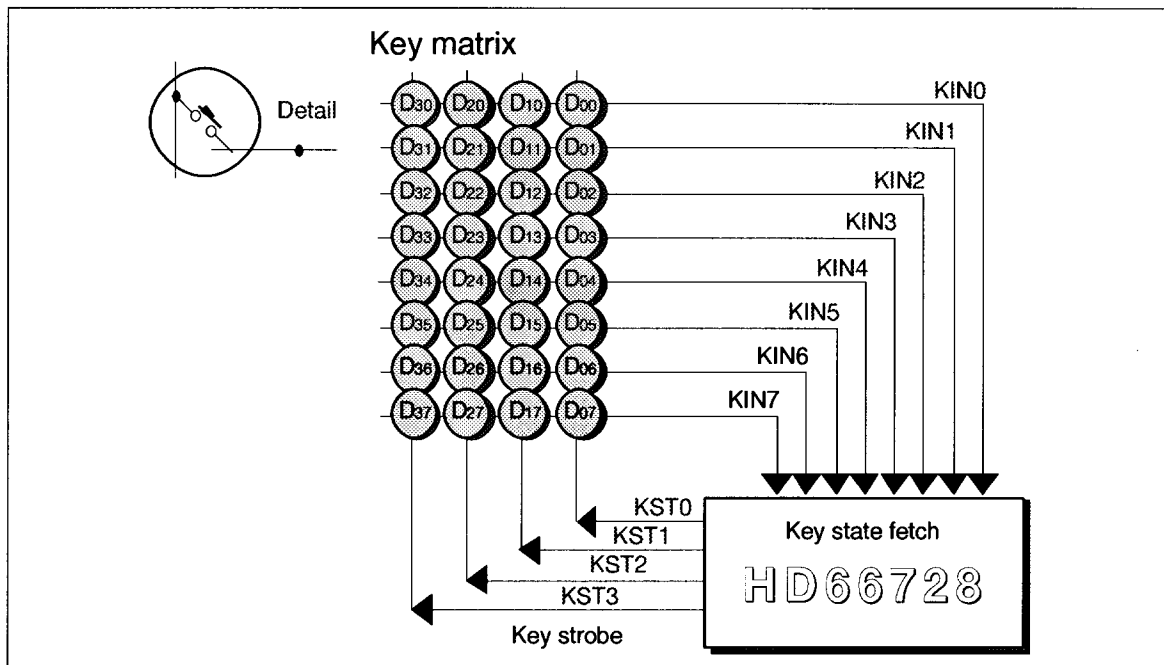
Key matrix

Detail

$D_{30}$ $D_{20}$ $D_{10}$ $D_{00}$
$D_{31}$ $D_{21}$ $D_{11}$ $D_{01}$
$D_{32}$ $D_{22}$ $D_{12}$ $D_{02}$
$D_{33}$ $D_{23}$ $D_{13}$ $D_{03}$
$D_{34}$ $D_{24}$ $D_{14}$ $D_{04}$
$D_{35}$ $D_{25}$ $D_{15}$ $D_{05}$
$D_{36}$ $D_{26}$ $D_{16}$ $D_{06}$
$D_{37}$ $D_{27}$ $D_{17}$ $D_{07}$

KIN0
KIN1
KIN2
KIN3
KIN4
KIN5
KIN6
KIN7

KST0
KST1
KST2
KST3

Key strobe

Key state fetch

HD66728